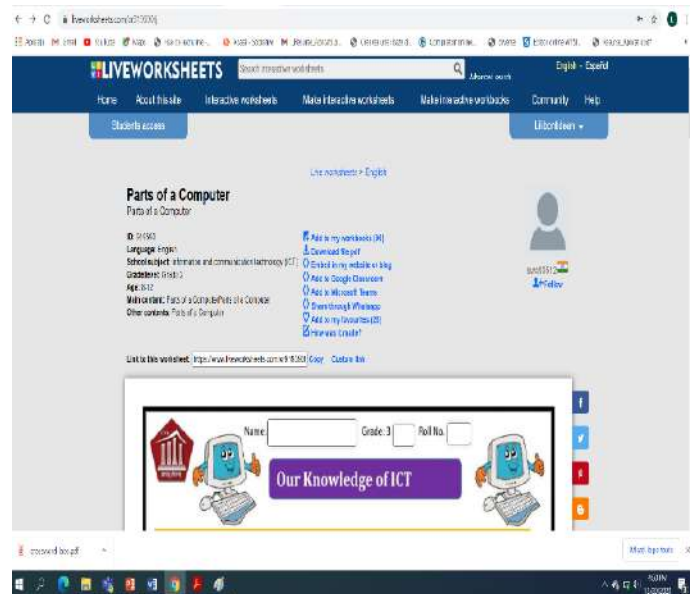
liveworksheets.com/zt2136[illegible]

LIVEWORKSHEETS
Search interactive worksheets
Advanced search
English - Español

Home
About this site
Interactive worksheets
Make interactive worksheets
Make interactive workbooks
Community
Help

Students access
Liliborklean

Live worksheets > English

Parts of a Computer
Parts of a Computer

ID: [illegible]
Language: English
School subject: Information and communication technology (ICT)
Grade/level: Grade 3
Age: 8-12
Main content: Parts of a Computer/Parts of a Computer
Other contents: Parts of a Computer

Add to my workbooks ([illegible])
Download file pdf
Embed in my website or blog
Add to Google Classroom
Add to Microsoft Teams
Share through Whatsapp
Add to my favourites ([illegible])
How was it made?

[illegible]
Follow

Link to this worksheet: https://www.liveworksheets.com/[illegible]
Copy
Custom link

Name:
Grade: 3
Roll No.

Our Knowledge of ICT

crossword box.pdf
Show all